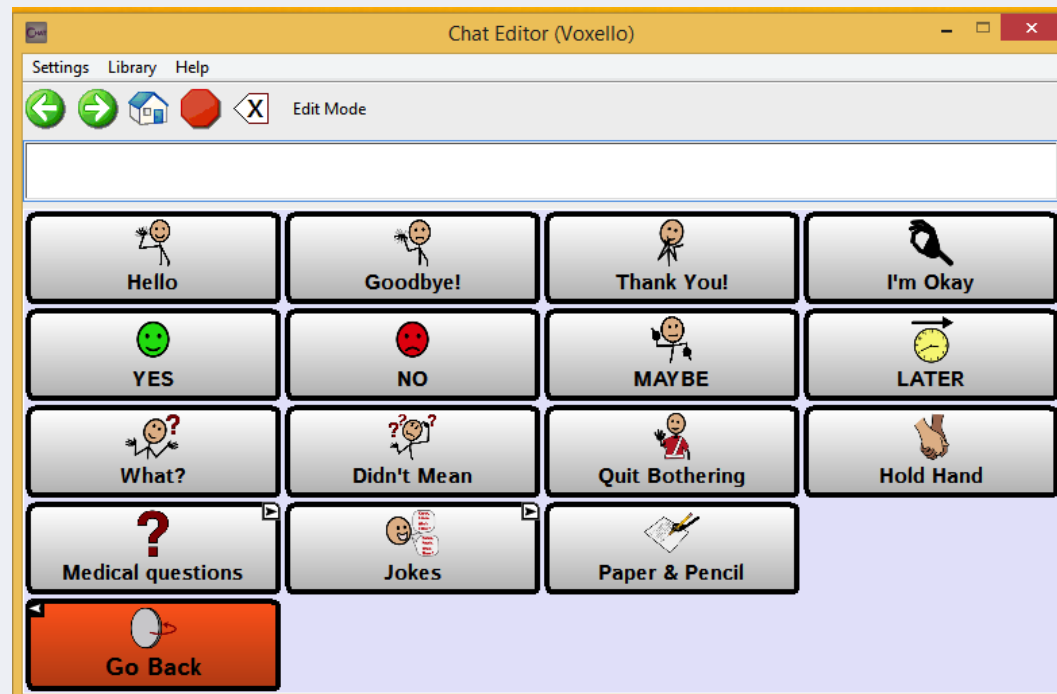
Chat Editor (Voxello)

Settings Library Help

Edit Mode

Hello
Goodbye!
Thank You!
I'm Okay
YES
NO
MAYBE
LATER
What?
Didn't Mean
Quit Bothering
Hold Hand
Medical questions
Jokes
Paper & Pencil
Go Back